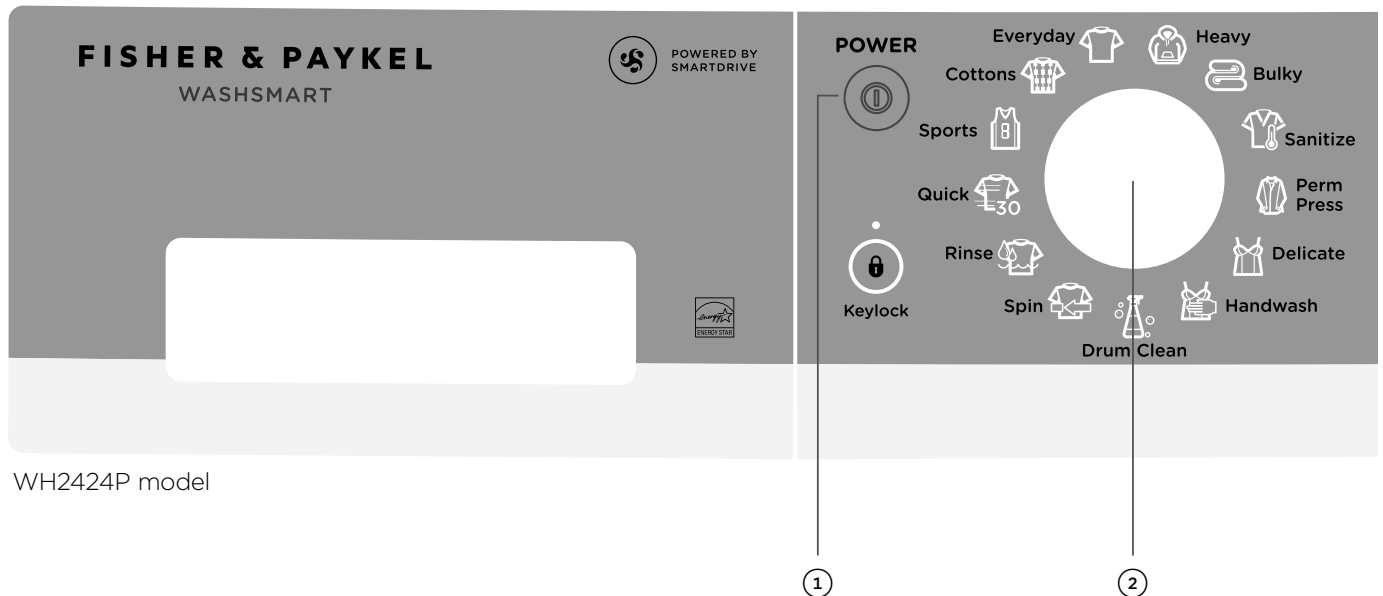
FISHER & PAYKEL
WASHSMART

POWERED BY SMARTDRIVE

ENERGY STAR

POWER

Keylock

Everyday
Heavy
Cottons
Bulky
Sports
Sanitize
Quick
30
Perm Press
Rinse
Delicate
Spin
Handwash
Drum Clean

WH2424P model

1
2